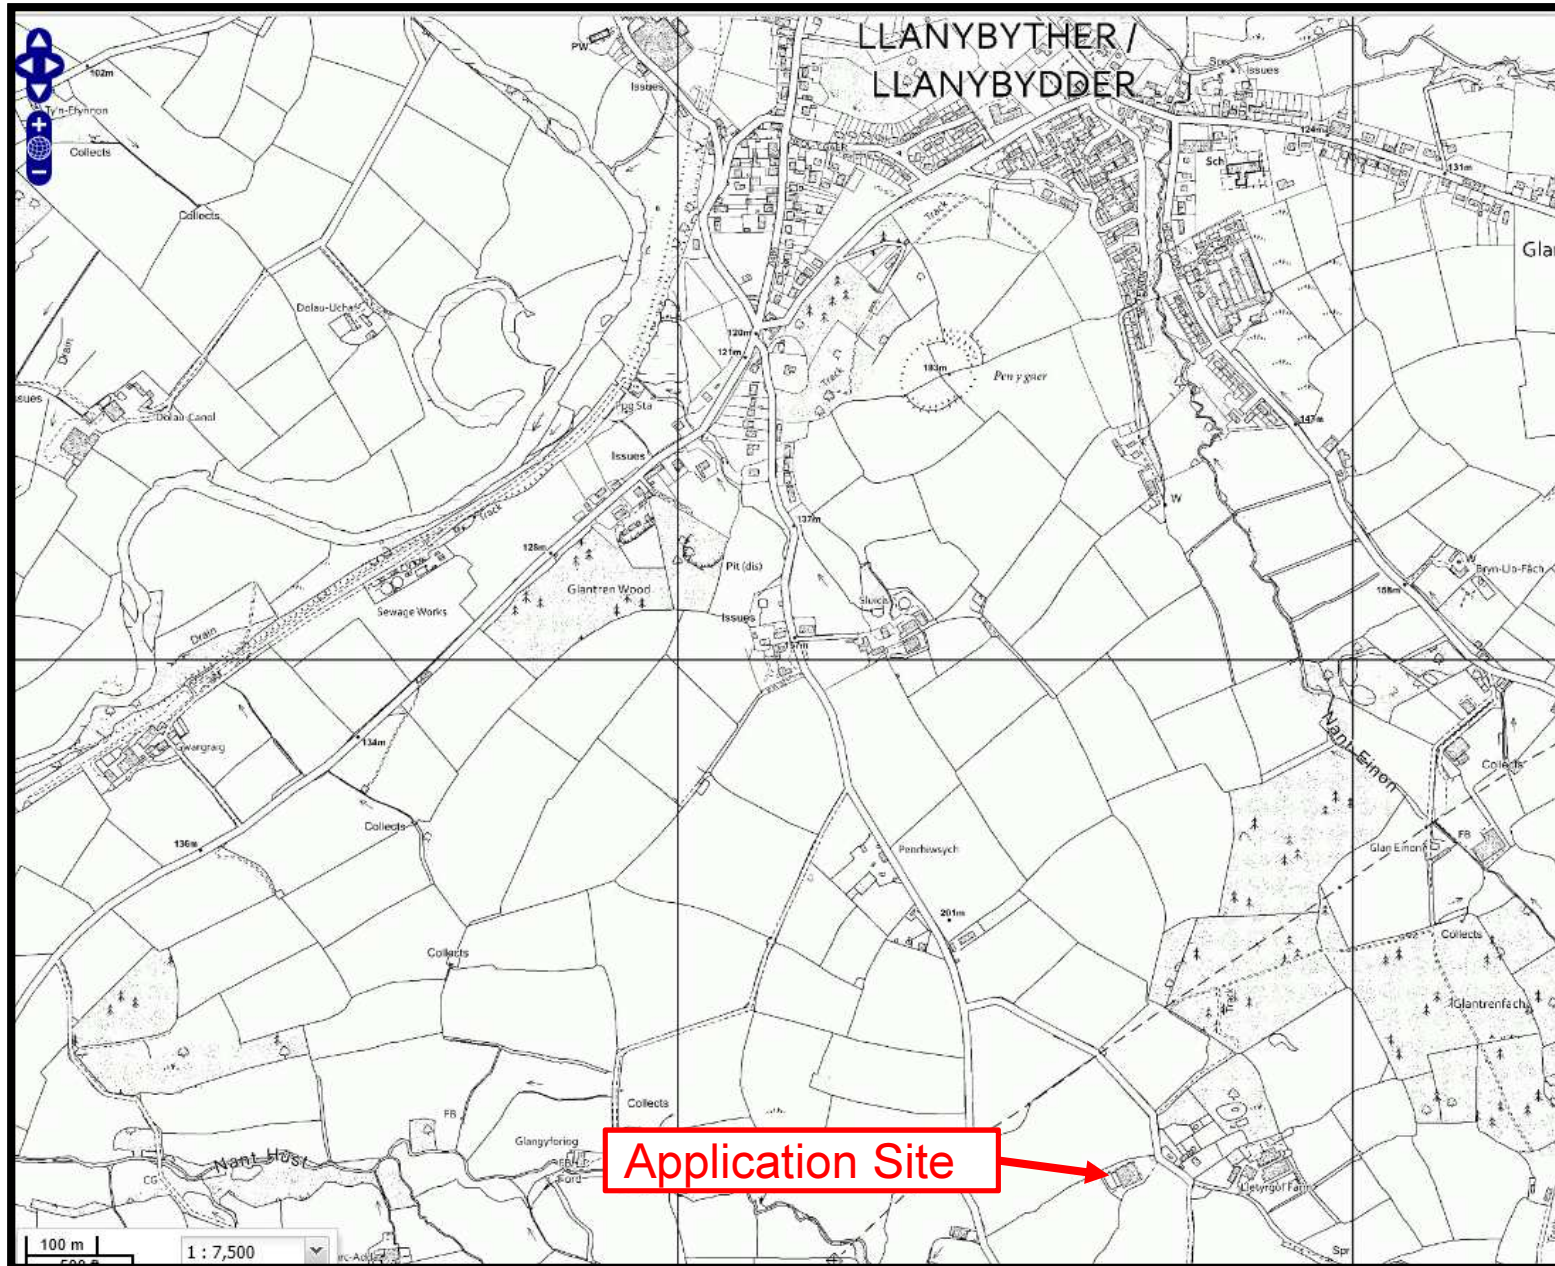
LLANYBYTHER / LLANYBYDDER

PW
Issues
102m
Ty'n-Ffynnon
Collects
Collects
Dolau-Uchaf
Drain
Issues
Dolau Canol
Sch
124m
131m
Glan
Issues
Track
120m
121m
183m
Pen y gaer
Track
Sta
Issues
147m
W
Track
137m
128m
Pit (dis)
Glantren Wood
Sewage Works
Sluice
Issues
157m
Bryn-Llo-Fach
168m
Drain
Gwargraig
134m
Nant Einon
Collects
Collects
136m
Glan Einon
FB
Penchwsych
201m
Collects
Collects
Glantrenfach
Track
Collects
FB
Glangyfoeiog
Nant Hust
CG
Ford
Application Site
Lletyrgof Farm
Spr
100 m
500 ft
1 : 7,500